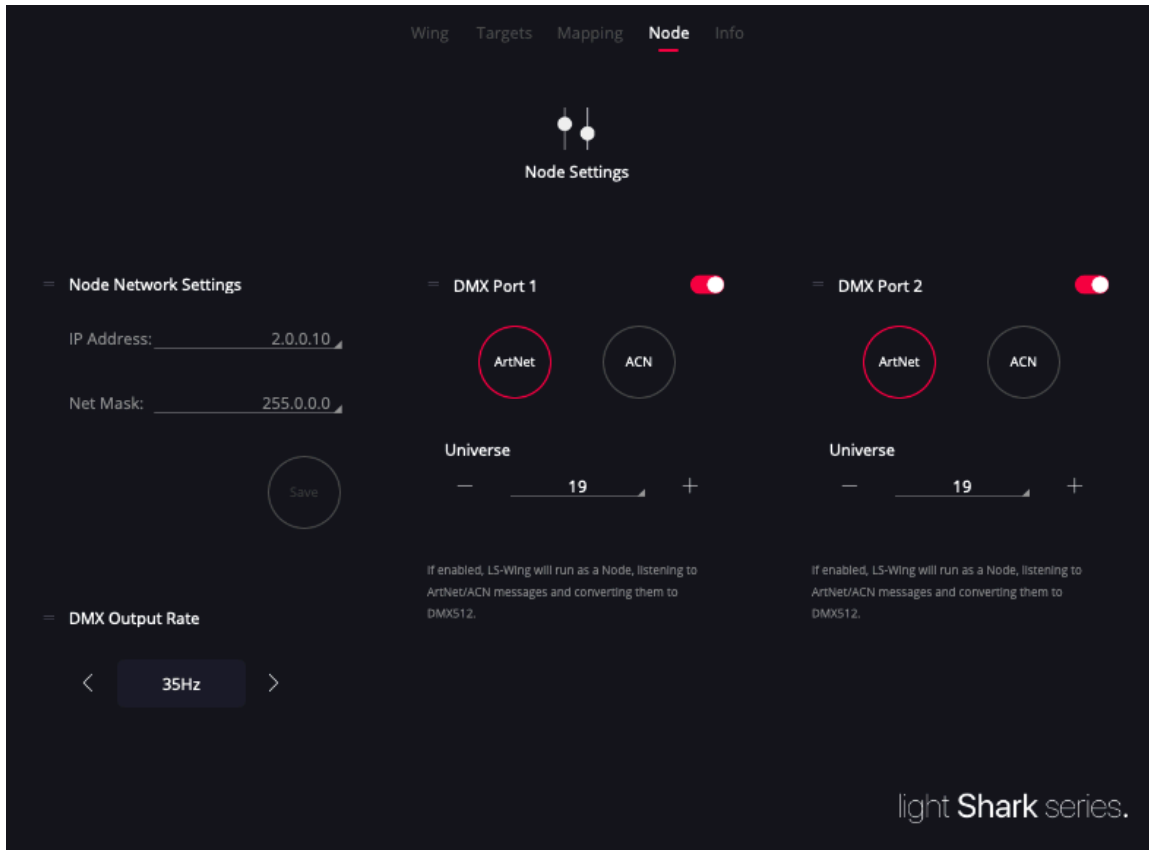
Wing Targets Mapping Node Info

Node Settings

Node Network Settings

IP Address: 2.0.0.10

Net Mask: 255.0.0.0

Save

DMX Output Rate

35Hz

DMX Port 1

ArtNet ACN

Universe

— 19 +

If enabled, LS-Wing will run as a Node, listening to ArtNet/ACN messages and converting them to DMX512.

DMX Port 2

ArtNet ACN

Universe

— 19 +

If enabled, LS-Wing will run as a Node, listening to ArtNet/ACN messages and converting them to DMX512.

light Shark series.